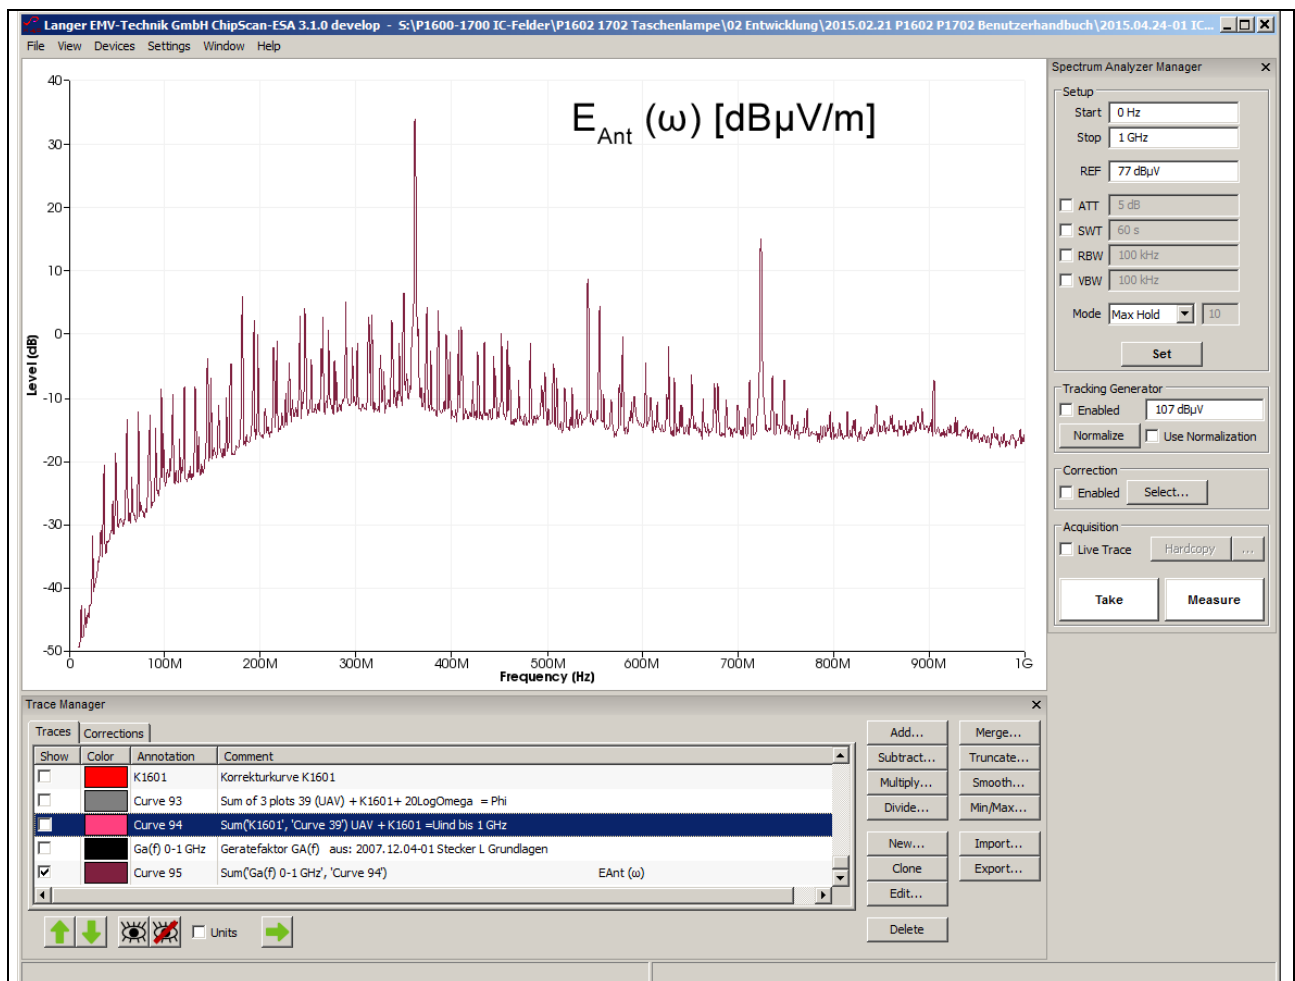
Langer EMV-Technik GmbH ChipScan-ESA 3.1.0 develop - S:\P1600-1700 IC-Felder\P1602 1702 Taschenlampe\02 Entwicklung\2015.02.21 P1602 P1702 Benutzerhandbuch\2015.04.24-01 IC...

File View Devices Settings Window Help

$E_{Ant}$ (ω) [dBµV/m]

40
30
20
10
0
-10
-20
-30
-40
-50

Level (dB)

0 100M 200M 300M 400M 500M 600M 700M 800M 900M 1G

Frequency (Hz)

Spectrum Analyzer Manager

Setup
Start 0 Hz
Stop 1 GHz
REF 77 dBµV
ATT 5 dB
SWT 60 s
RBW 100 kHz
VBW 100 kHz
Mode Max Hold 10
Set

Tracking Generator
Enabled 107 dBµV
Normalize Use Normalization

Correction
Enabled Select...

Acquisition
Live Trace Hardcopy ...
Take Measure

Trace Manager

Traces Corrections

| Show | Color | Annotation | Comment |
|---|---|---|---|
| | | K1601 | Korrekturkurve K1601 |
| | | Curve 93 | Sum of 3 plots 39 (UAV) + K1601+ 20LogOmega = Phi |
| | | Curve 94 | Sum('K1601', 'Curve 39') UAV + K1601 =Uind bis 1 GHz |
| | | Ga(f) 0-1 GHz | Geratefaktor GA(f) aus: 2007.12.04-01 Stecker L Grundlagen |
| ✓ | | Curve 95 | Sum('Ga(f) 0-1 GHz', 'Curve 94') EAnt (ω) |

Units

Add... Merge...
Subtract... Truncate...
Multiply... Smooth...
Divide... Min/Max...
New... Import...
Clone Export...
Edit...
Delete